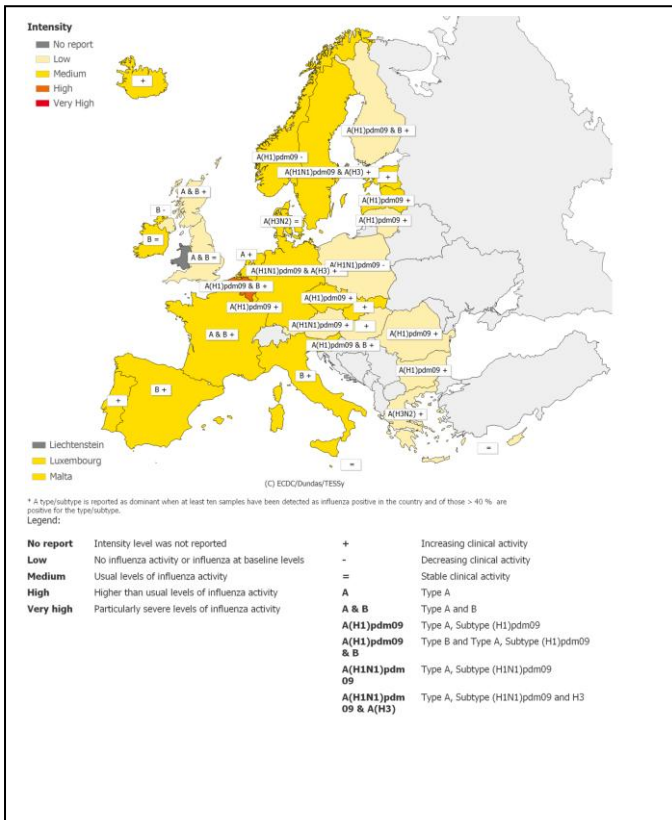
Intensity
No report
Low
Medium
High
Very High

+
A(H1)pdm09 & B +
A(H1)pdm09 -
A(H1N1)pdm09 & A(H3) +
A & B +
B -
A(H1)pdm09 +
A(H3N2) =
A(H1)pdm09 +
B =
A & B =
A +
A(H1N1)pdm09 -
A(H1N1)pdm09 & A(H3) +
A(H1)pdm09 & B +
A(H1)pdm09 +
A(H1)pdm09 +
A(H1)pdm09 +
+
A & B +
A(H1N1)pdm09 +
+
A(H1)pdm09 +
A(H1)pdm09 & B +
B +
A(H1)pdm09 +
B +
+
A(H3N2) +
=
=

Liechtenstein
Luxembourg
Malta

(C) ECDC/Dundas/TESSy

* A type/subtype is reported as dominant when at least ten samples have been detected as influenza positive in the country and of those > 40 % are positive for the type/subtype.
Legend:

| | | | |
|---|---|---|---|
| No report | Intensity level was not reported | + | Increasing clinical activity |
| Low | No influenza activity or influenza at baseline levels | - | Decreasing clinical activity |
| Medium | Usual levels of influenza activity | = | Stable clinical activity |
| High | Higher than usual levels of influenza activity | A | Type A |
| Very high | Particularly severe levels of influenza activity | A & B | Type A and B |
| | | A(H1)pdm09 | Type A, Subtype (H1)pdm09 |
| | | A(H1)pdm09 & B | Type B and Type A, Subtype (H1)pdm09 |
| | | A(H1N1)pdm09 | Type A, Subtype (H1N1)pdm09 |
| | | A(H1N1)pdm09 & A(H3) | Type A, Subtype (H1N1)pdm09 and H3 |